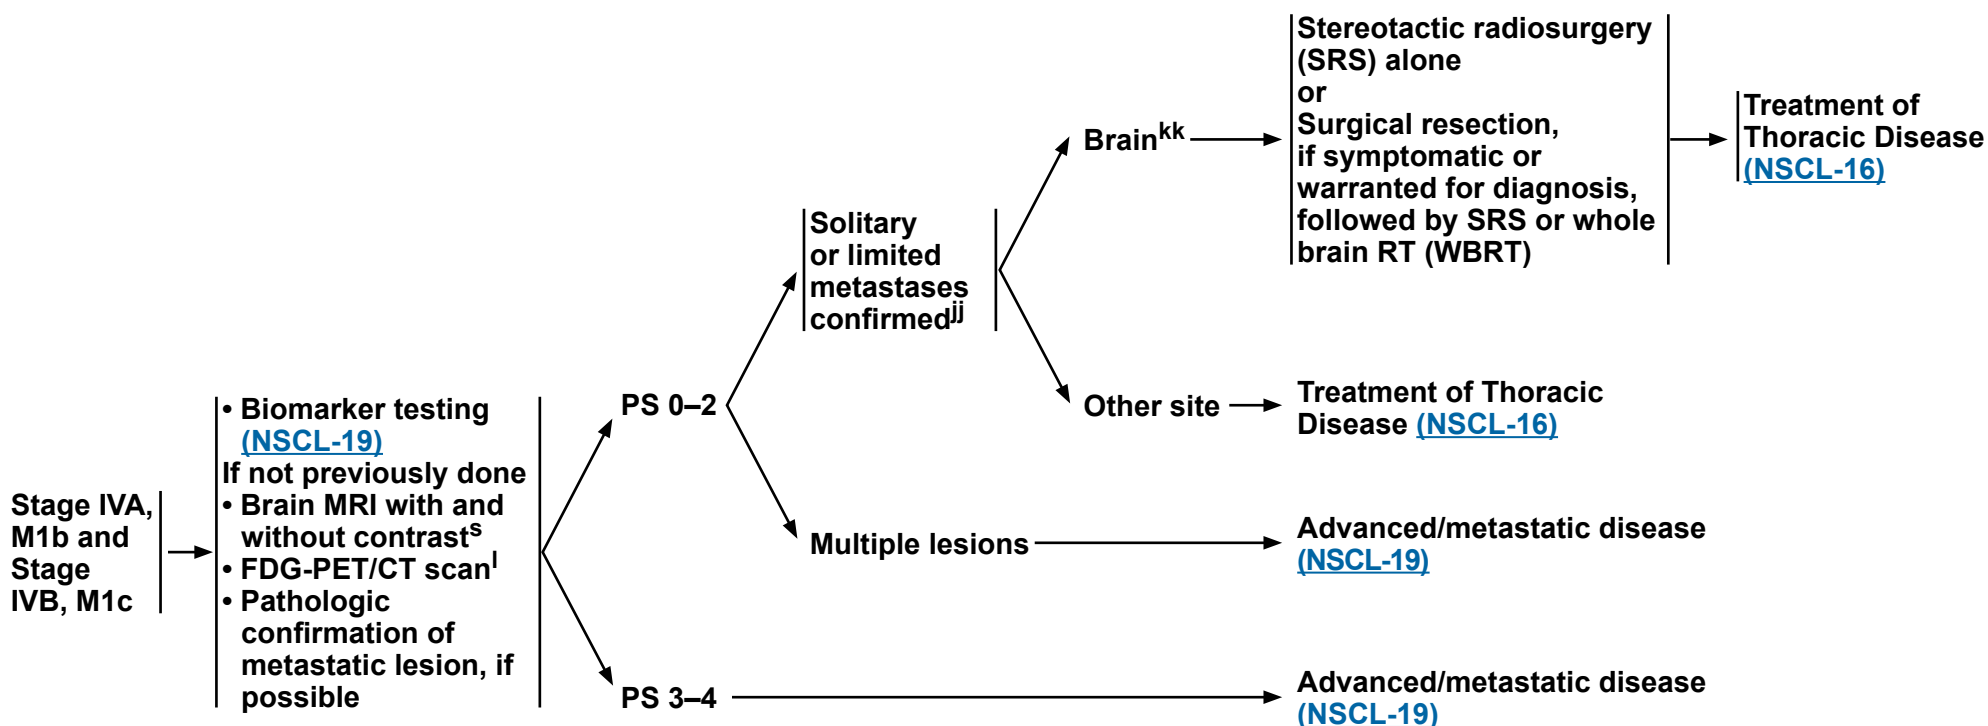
Stage IVA, M1b and Stage IVB, M1c

• Biomarker testing (NSCL-19)
If not previously done
• Brain MRI with and without contrast$^{s}$
• FDG-PET/CT scan$^{l}$
• Pathologic confirmation of metastatic lesion, if possible

PS 0–2

Solitary or limited metastases confirmed$^{jj}$

Brain$^{kk}$

Stereotactic radiosurgery (SRS) alone
or
Surgical resection, if symptomatic or warranted for diagnosis, followed by SRS or whole brain RT (WBRT)

Treatment of Thoracic Disease (NSCL-16)

Other site

Treatment of Thoracic Disease (NSCL-16)

Multiple lesions

Advanced/metastatic disease (NSCL-19)

PS 3–4

Advanced/metastatic disease (NSCL-19)